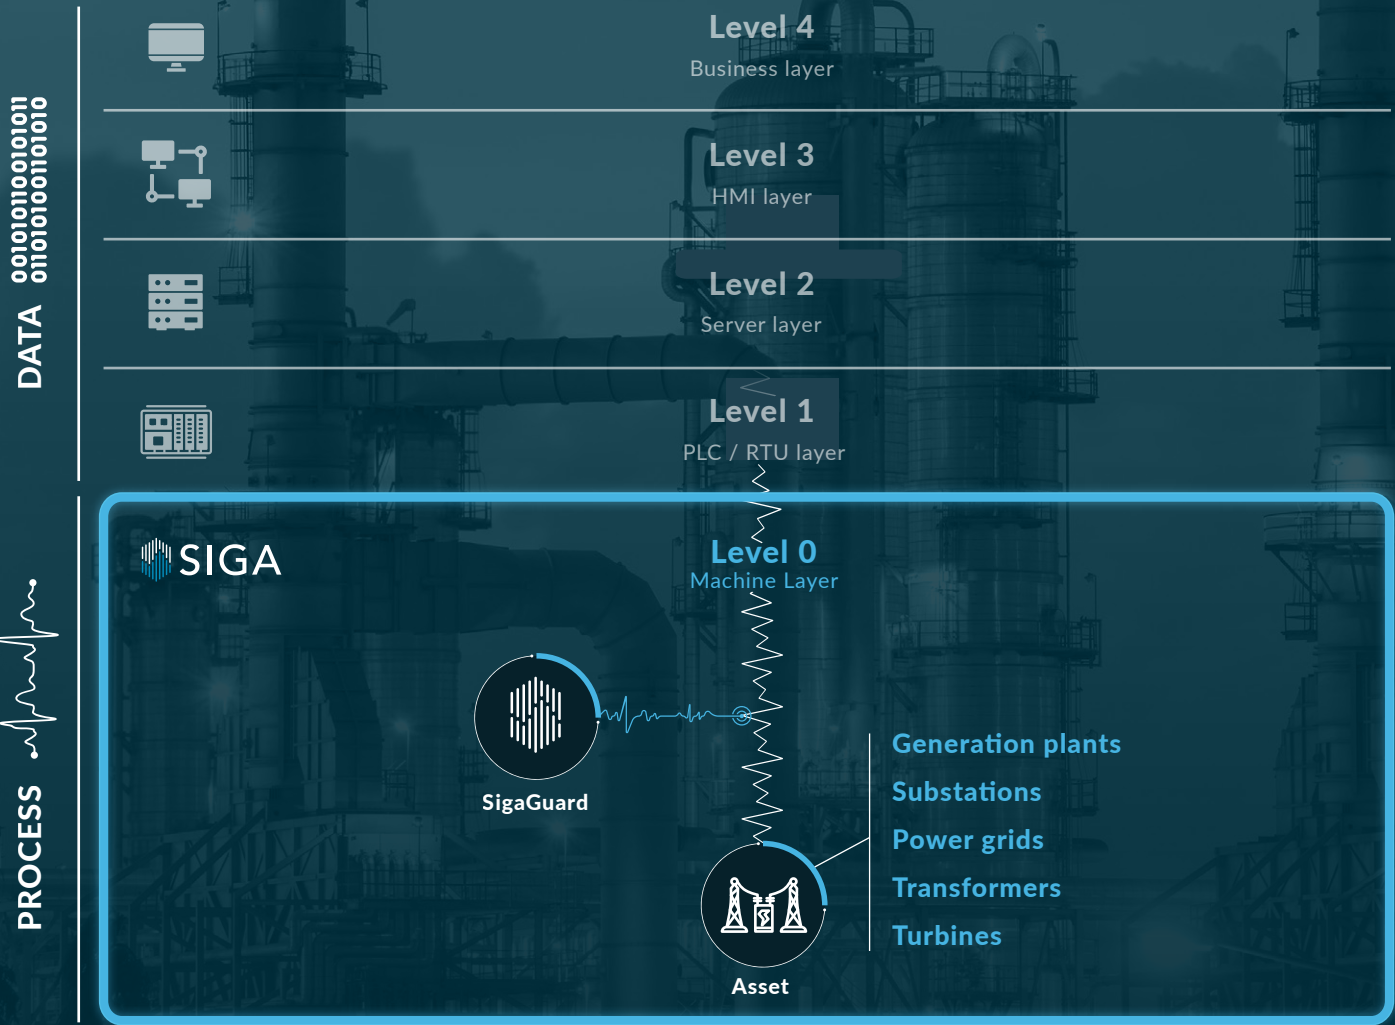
DATA
0010101100101011
0110101001101010

Level 4
Business layer

Level 3
HMI layer

Level 2
Server layer

Level 1
PLC / RTU layer

PROCESS

SIGA

Level 0
Machine Layer

SigaGuard

Asset

Generation plants
Substations
Power grids
Transformers
Turbines